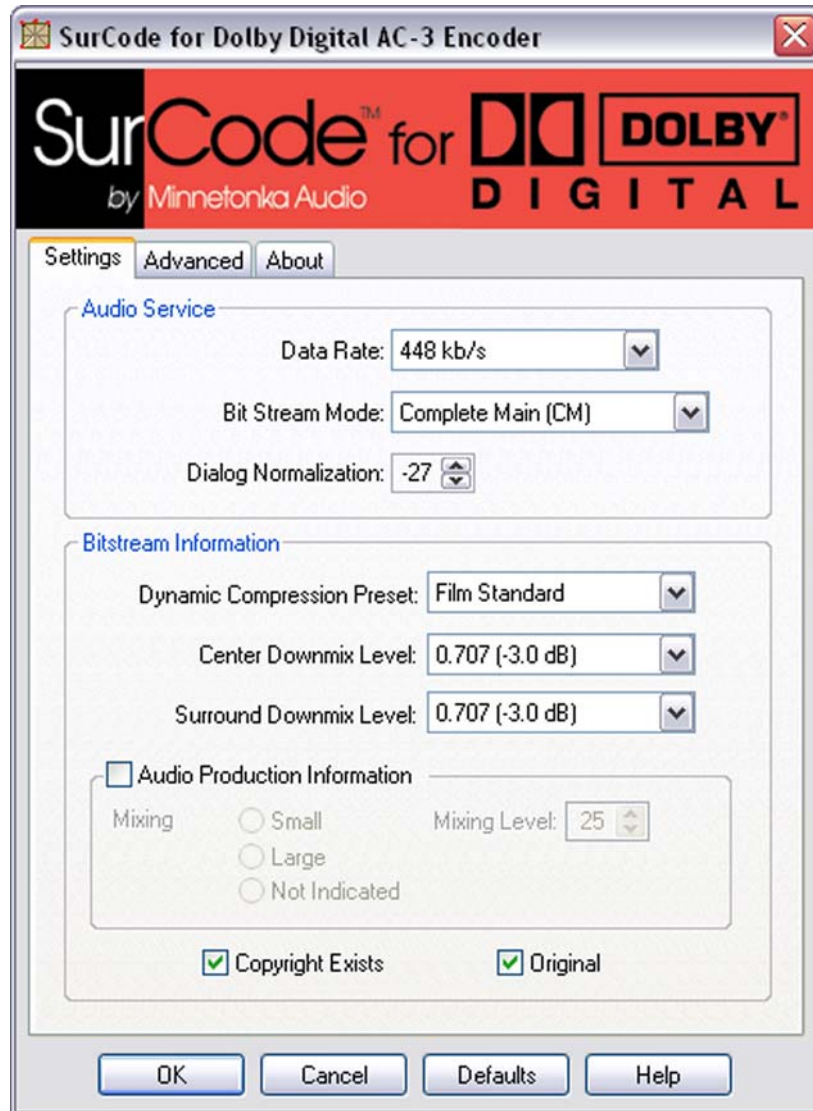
SurCode for Dolby Digital AC-3 Encoder

SurCode™ for DOLBY® DIGITAL
by Minnetonka Audio

Settings | Advanced | About

Audio Service

Data Rate: 448 kb/s

Bit Stream Mode: Complete Main (CM)

Dialog Normalization: -27

Bitstream Information

Dynamic Compression Preset: Film Standard

Center Downmix Level: 0.707 (-3.0 dB)

Surround Downmix Level: 0.707 (-3.0 dB)

Audio Production Information

Mixing
Small
Large
Not Indicated

Mixing Level: 25

Copyright Exists
Original

OK | Cancel | Defaults | Help